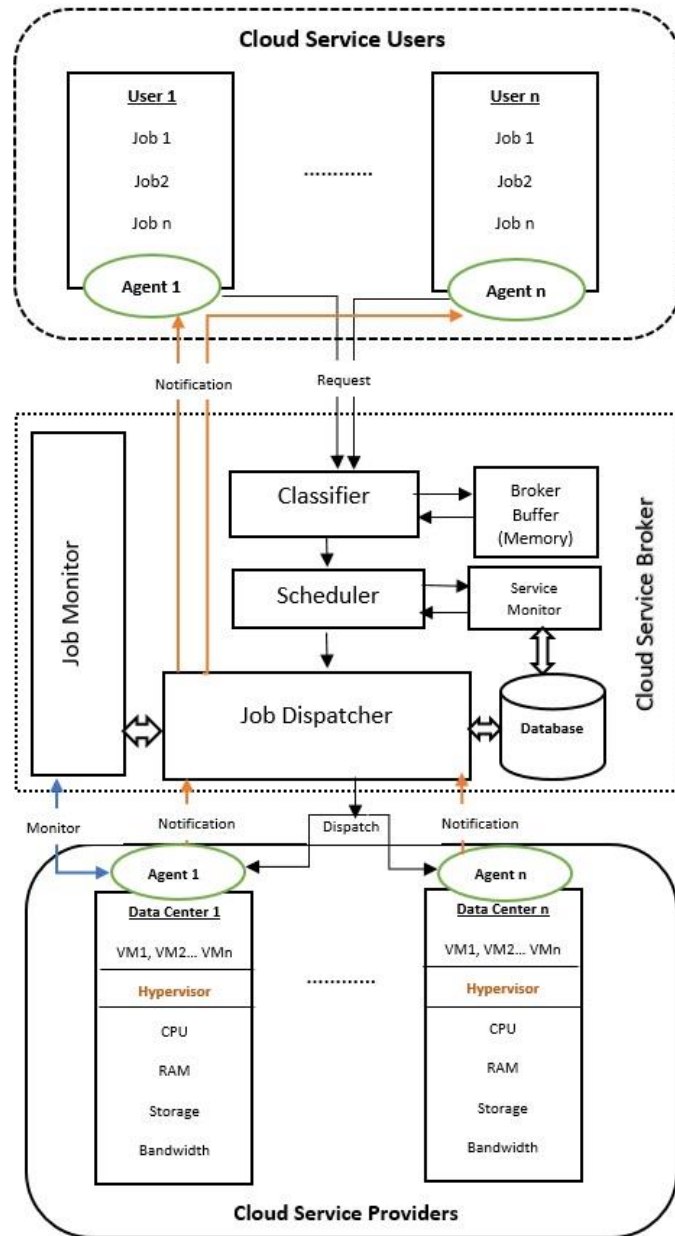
Cloud Service Users

User 1
Job 1
Job2
Job n
Agent 1

..........

User n
Job 1
Job2
Job n
Agent n

Notification

Request

Job Monitor

Classifier

Broker Buffer (Memory)

Scheduler

Service Monitor

Job Dispatcher

Database

Cloud Service Broker

Monitor

Notification

Dispatch

Notification

Agent 1
Data Center 1
VM1, VM2… VMn
Hypervisor
CPU
RAM
Storage
Bandwidth

..........

Agent n
Data Center n
VM1, VM2… VMn
Hypervisor
CPU
RAM
Storage
Bandwidth

Cloud Service Providers